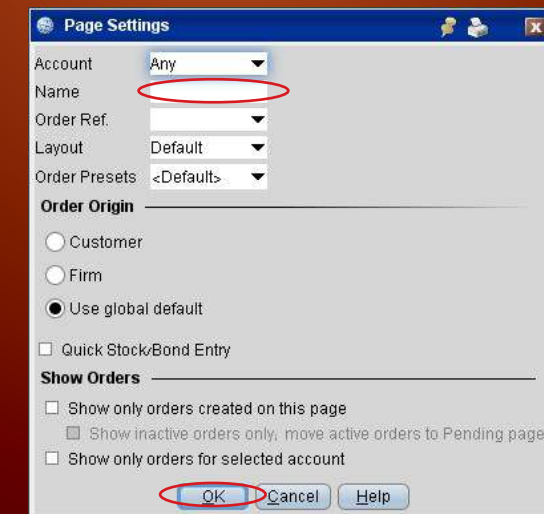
Page Settings

Account Any
Name
Order Ref.
Layout Default
Order Presets <Default>

Order Origin

Customer

Firm

Use global default

Quick Stock/Bond Entry

Show Orders

Show only orders created on this page

Show inactive orders only, move active orders to Pending page

Show only orders for selected account

OK Cancel Help